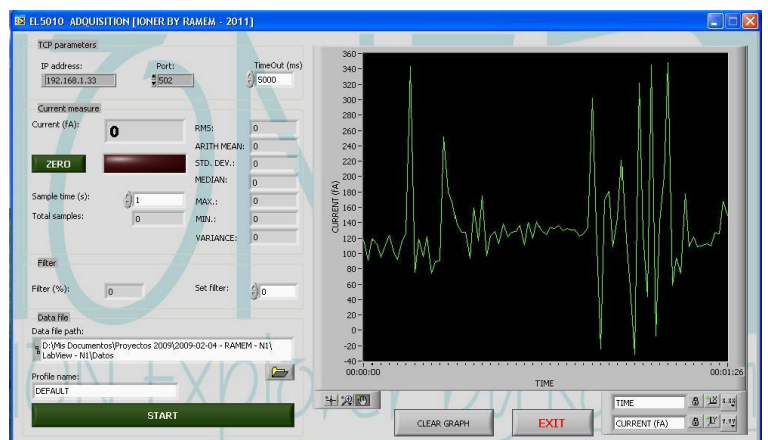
EL5010 ADQUISITION [IONER BY RAMEM - 2011]

TCP parameters

IP address:
192.168.1.33

Port:
502

TimeOut (ms)
5000

Current measure

Current (fA):
0

ZERO

RMS: 0
ARITH MEAN: 0
STD. DEV.: 0
MEDIAN: 0
MAX.: 0
MIN.: 0
VARIANCE: 0

Sample time (s): 1
Total samples: 0

Filter

Filter (%): 0
Set filter: 0

Data file

Data file path:
D:\Mis Documentos\Proyectos 2009\2009-02-04 - RAMEM - N1\LabView - N1\Datos

Profile name:
DEFAULT

START

360
340
320
300
280
260
240
220
200
180
160
140
120
100
80
60
40
20
0
-20
-40

CURRENT (fA)

00:00:00
00:01:26
TIME

CLEAR GRAPH

EXIT

TIME
CURRENT (fA)